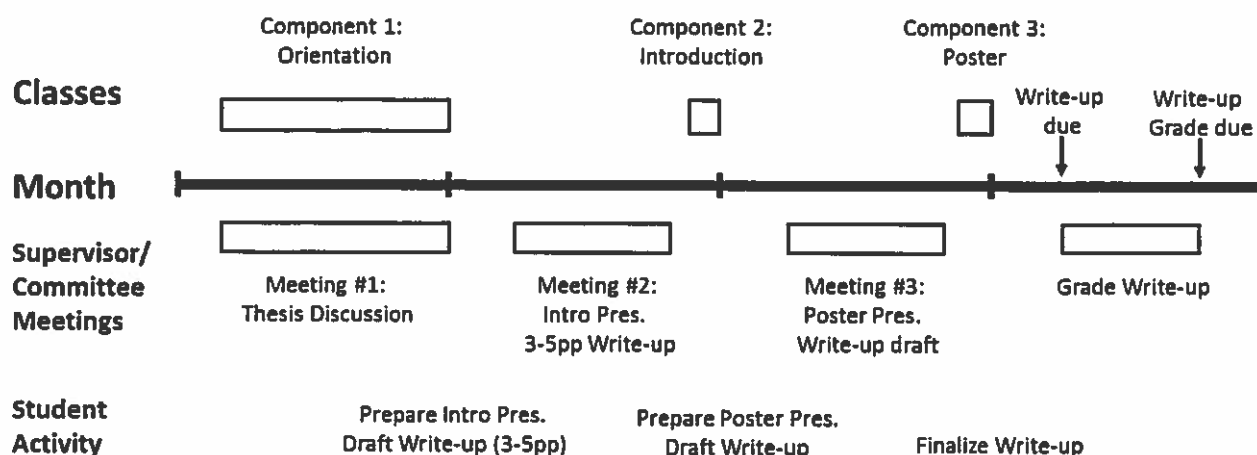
Component 1:
Orientation

Component 2:
Introduction

Component 3:
Poster

Classes

Write-up due

Write-up Grade due

Month

Supervisor/ Committee Meetings

Meeting #1:
Thesis Discussion

Meeting #2:
Intro Pres.
3-5pp Write-up

Meeting #3:
Poster Pres.
Write-up draft

Grade Write-up

Student Activity

Prepare Intro Pres.
Draft Write-up (3-5pp)

Prepare Poster Pres.
Draft Write-up

Finalize Write-up